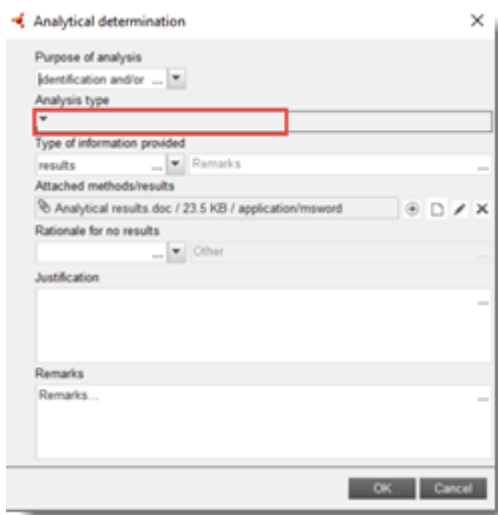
Analytical determination

Purpose of analysis

identification and/or ...

Analysis type

Type of information provided

results ... Remarks ...

Attached methods/results

Analytical results.doc / 23.5 KB / application/msword

Rationale for no results

... Other ...

Justification

...

Remarks

Remarks... ...

OK Cancel